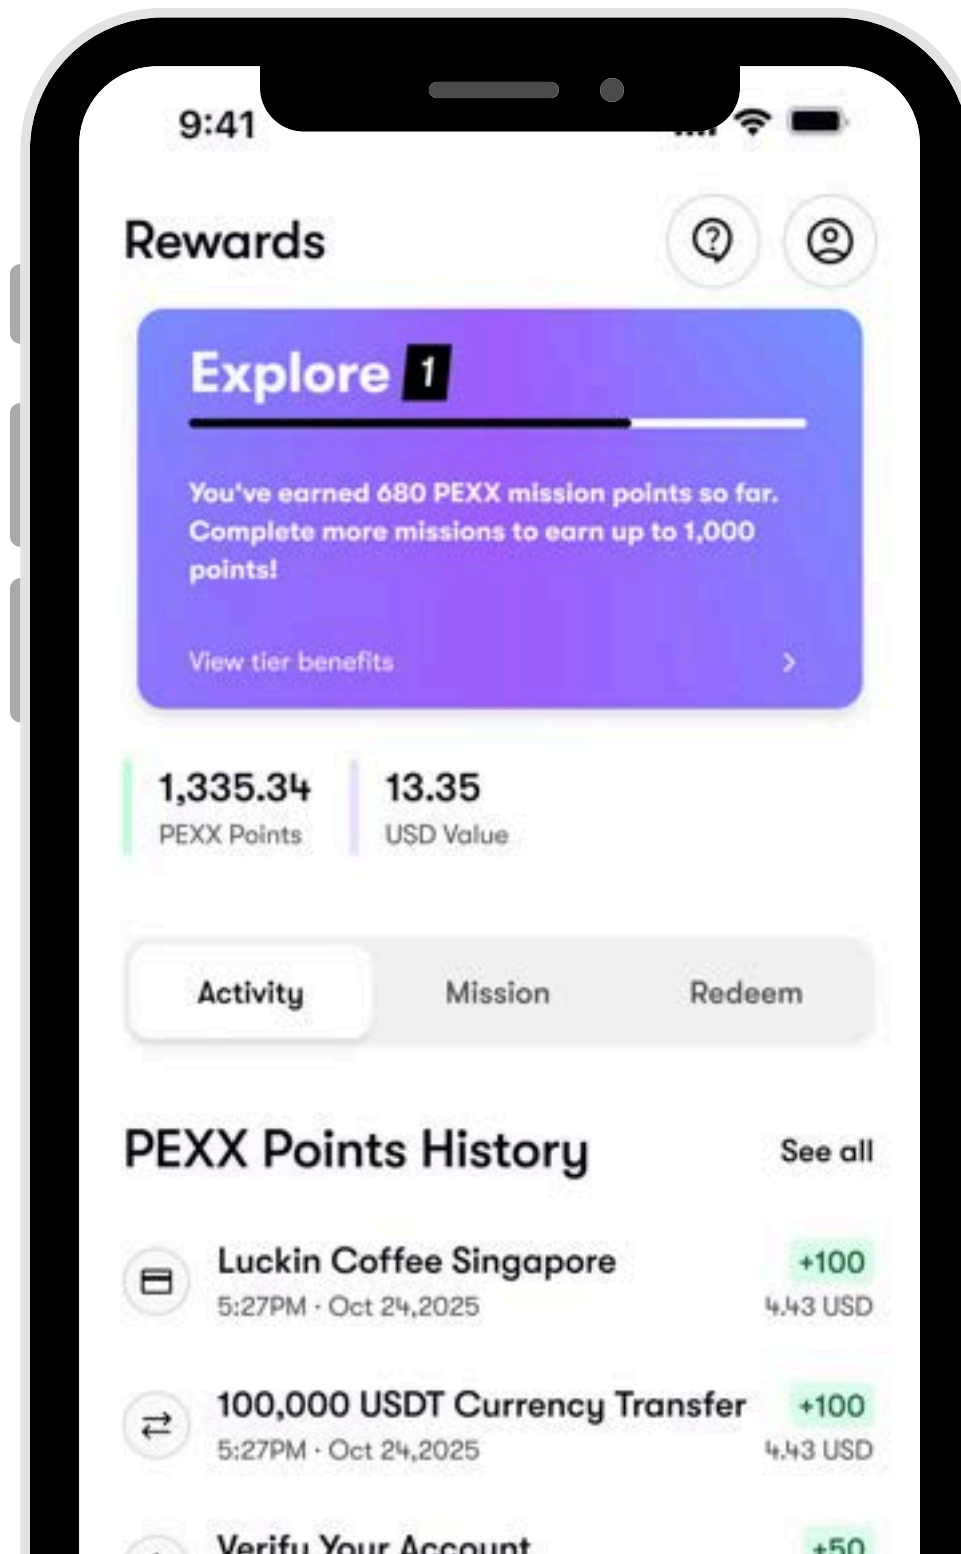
9:41

Rewards

Explore 1

You've earned 680 PEXX mission points so far. Complete more missions to earn up to 1,000 points!

View tier benefits >

1,335.34
PEXX Points

13.35
USD Value

Activity
Mission
Redeem

PEXX Points History
See all

Luckin Coffee Singapore
5:27PM · Oct 24,2025
+100
4.43 USD

100,000 USDT Currency Transfer
5:27PM · Oct 24,2025
+100
4.43 USD

Verify Your Account
+50